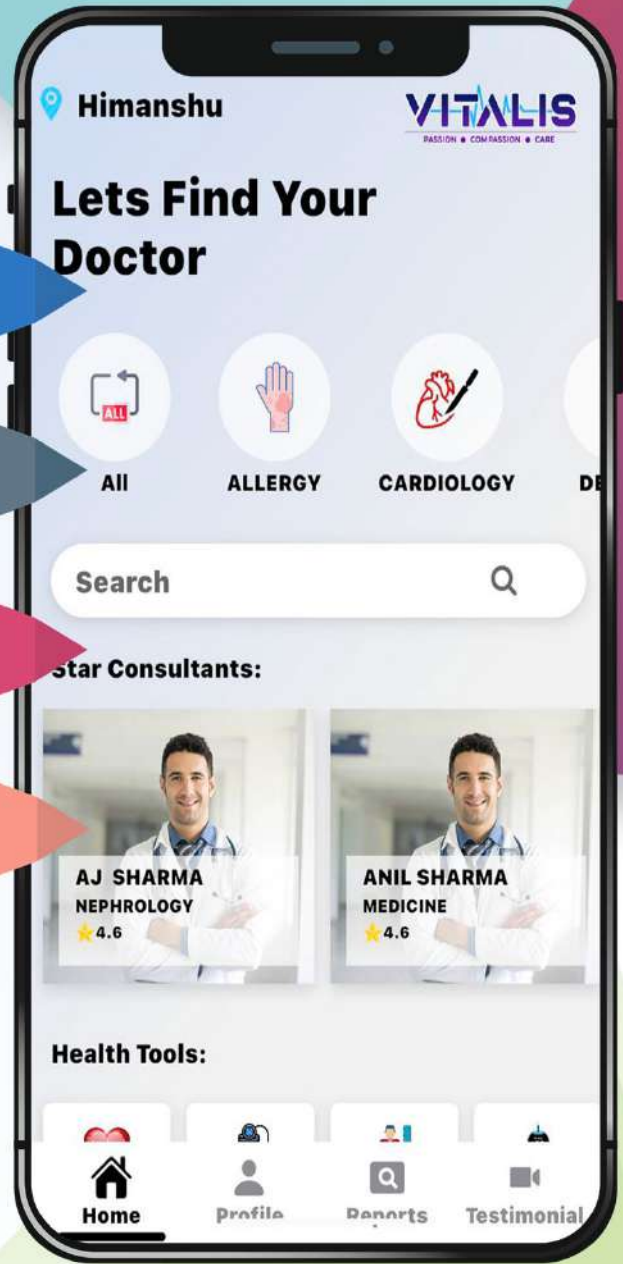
Himanshu

VITALIS
PASSION • COMPASSION • CARE

Lets Find Your Doctor

ALL

All

ALLERGY

CARDIOLOGY

DE

Search

Star Consultants:

AJ SHARMA
NEPHROLOGY
4.6

ANIL SHARMA
MEDICINE
4.6

Health Tools:

Home

Profile

Reports

Testimonial